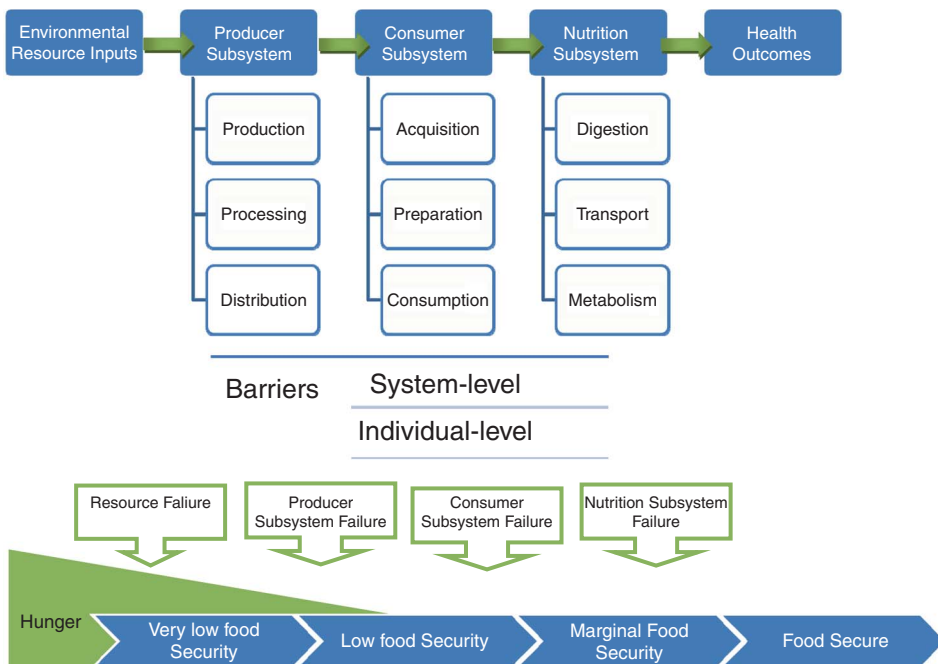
Environmental Resource Inputs

Producer Subsystem

Production

Processing

Distribution

Consumer Subsystem

Acquisition

Preparation

Consumption

Nutrition Subsystem

Digestion

Transport

Metabolism

Health Outcomes

Barriers

System-level

Individual-level

Resource Faliure

Producer Subsystem Failure

Consumer Subsystem Failure

Nutrition Subsystem Failure

Hunger

Very low food Security

Low food Security

Marginal Food Security

Food Secure